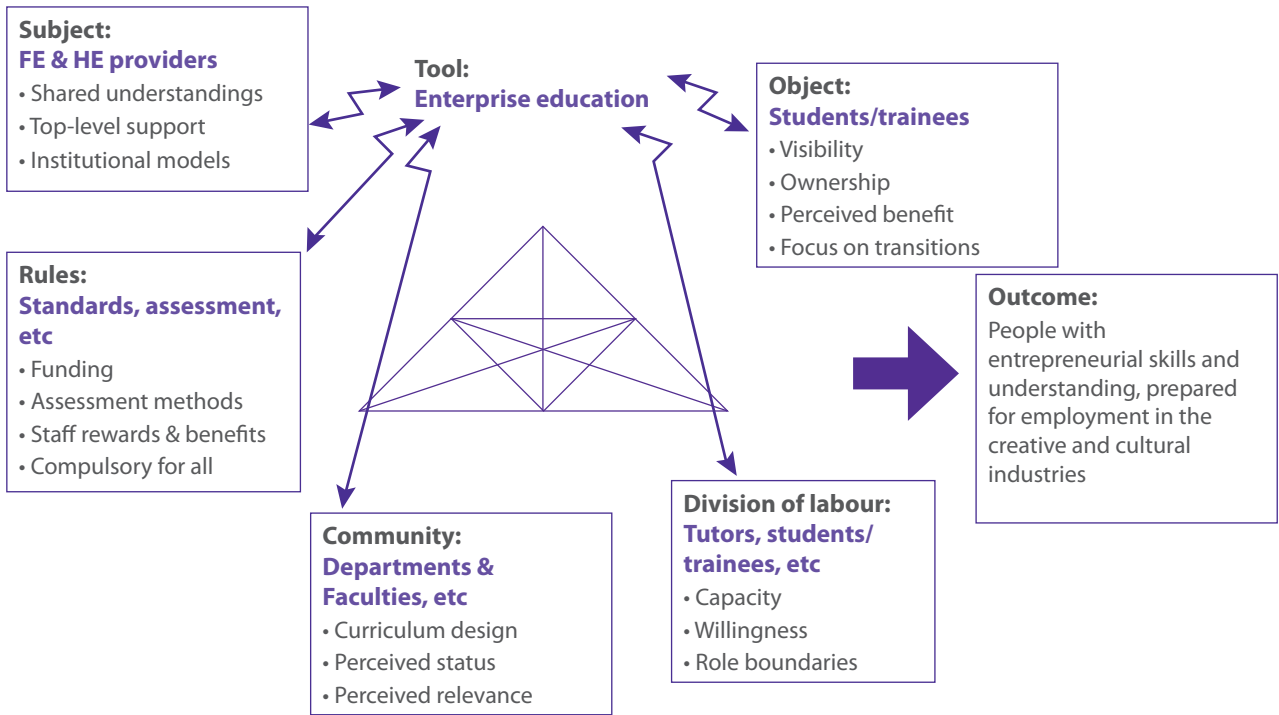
Subject:
FE & HE providers
• Shared understandings
• Top-level support
• Institutional models

Tool:
Enterprise education

Object:
Students/trainees
• Visibility
• Ownership
• Perceived benefit
• Focus on transitions

Rules:
Standards, assessment, etc
• Funding
• Assessment methods
• Staff rewards & benefits
• Compulsory for all

Outcome:
People with entrepreneurial skills and understanding, prepared for employment in the creative and cultural industries

Community:
Departments & Faculties, etc
• Curriculum design
• Perceived status
• Perceived relevance

Division of labour:
Tutors, students/ trainees, etc
• Capacity
• Willingness
• Role boundaries